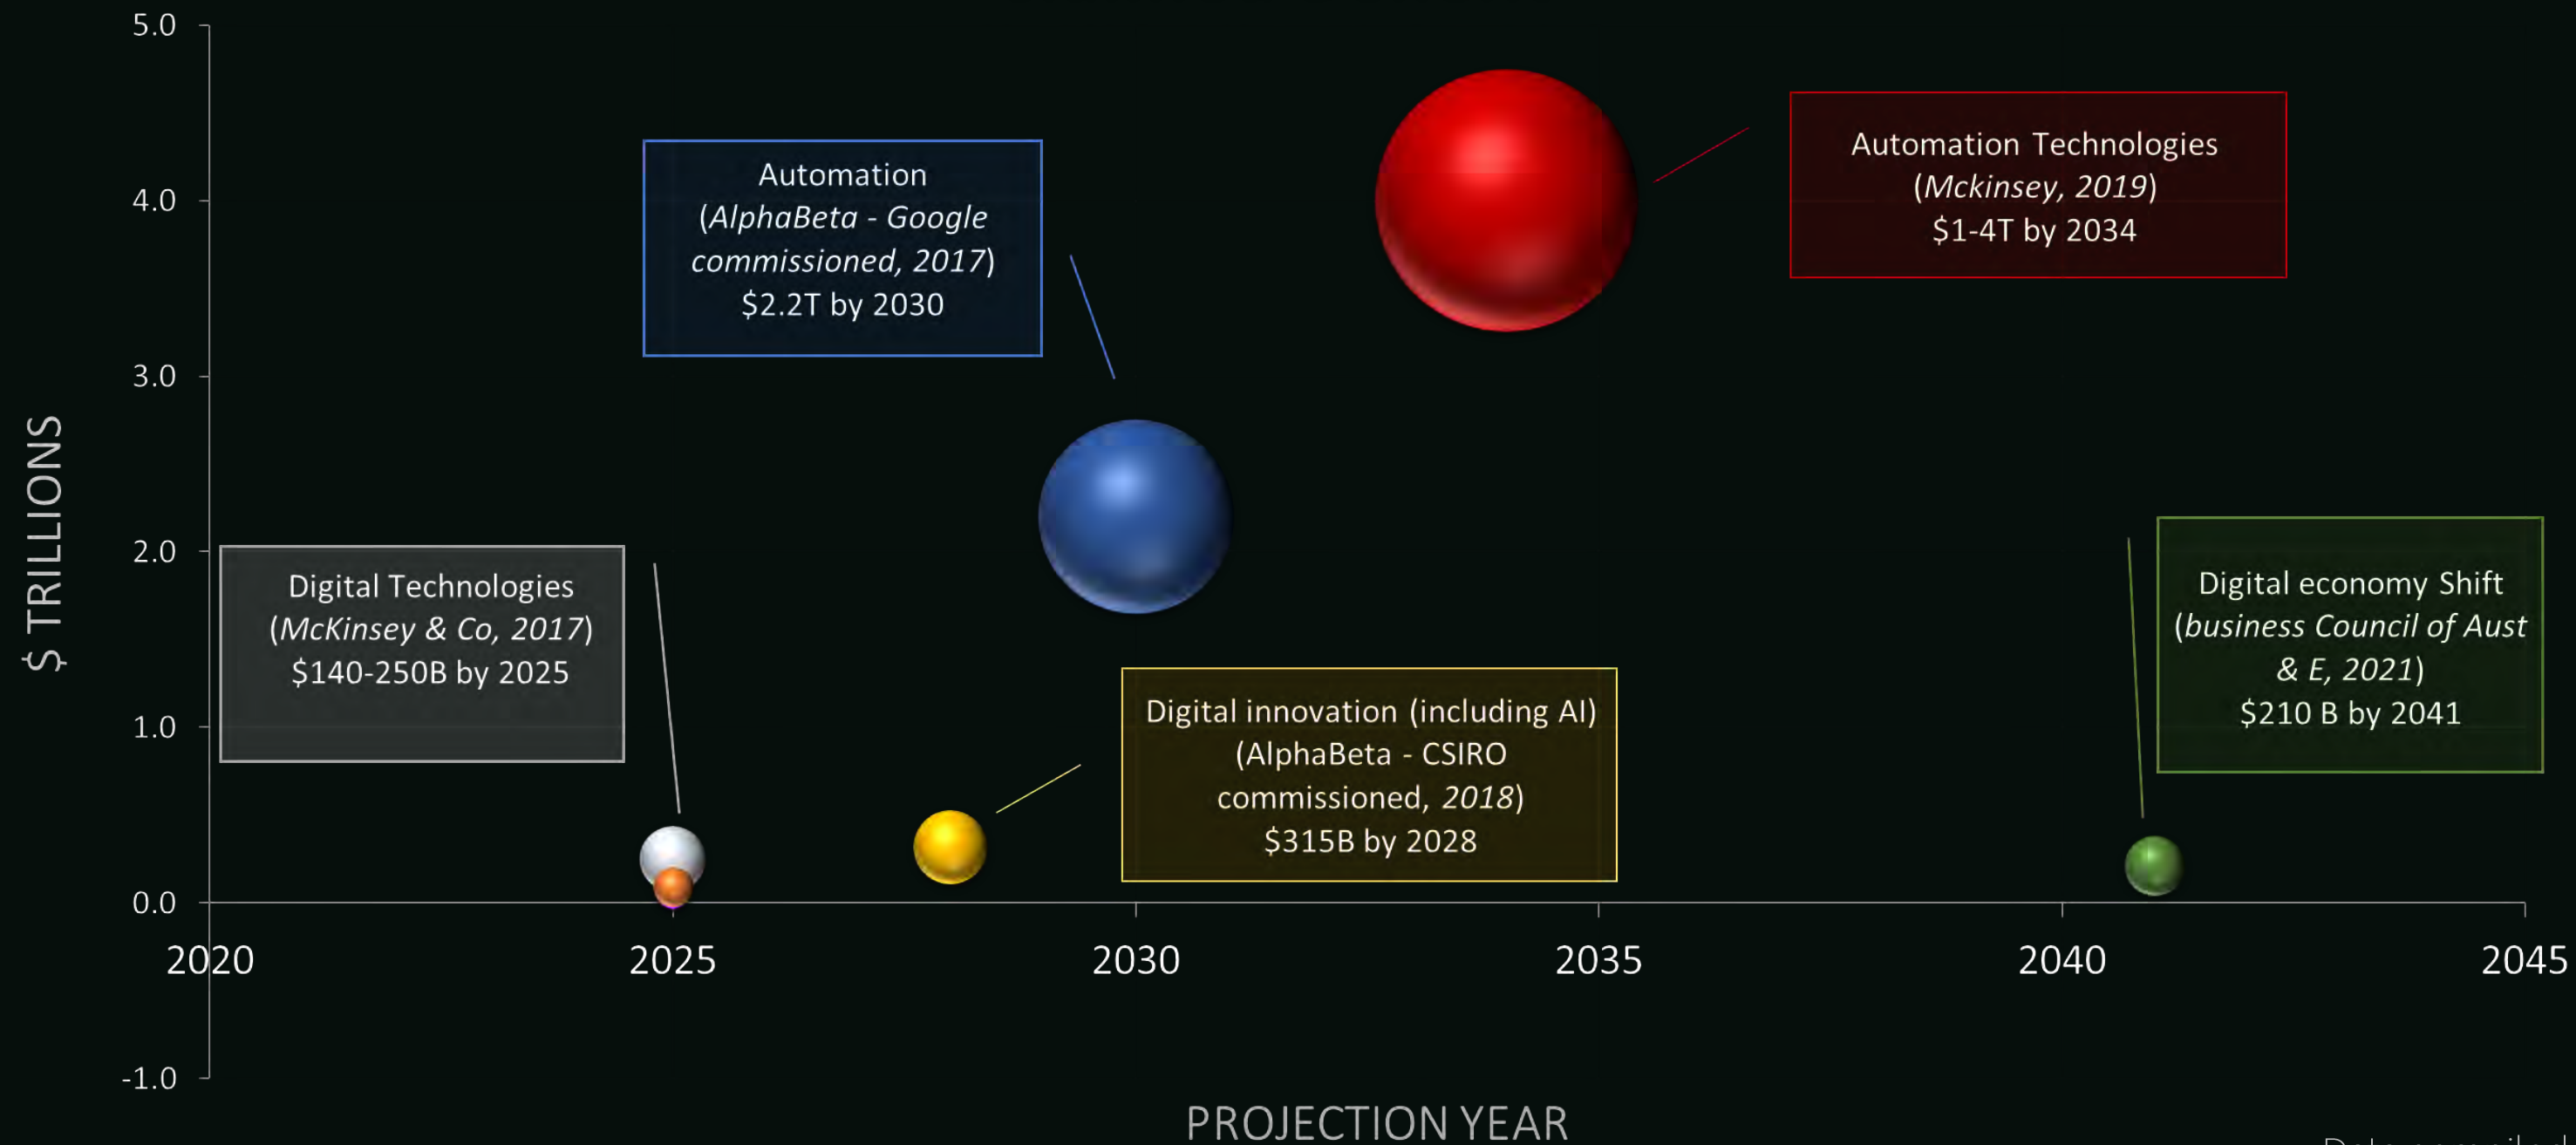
5.0
4.0
3.0
2.0
1.0
0.0
-1.0

$ TRILLIONS

Automation
(*AlphaBeta - Google commissioned, 2017*)
$2.2T by 2030

Automation Technologies
(*Mckinsey, 2019*)
$1-4T by 2034

Digital Technologies
(*McKinsey & Co, 2017*)
$140-250B by 2025

Digital innovation (including AI)
(AlphaBeta - CSIRO commissioned, *2018*)
$315B by 2028

Digital economy Shift
(*business Council of Aust & E, 2021*)
$210 B by 2041

2020
2025
2030
2035
2040
2045

PROJECTION YEAR

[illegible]